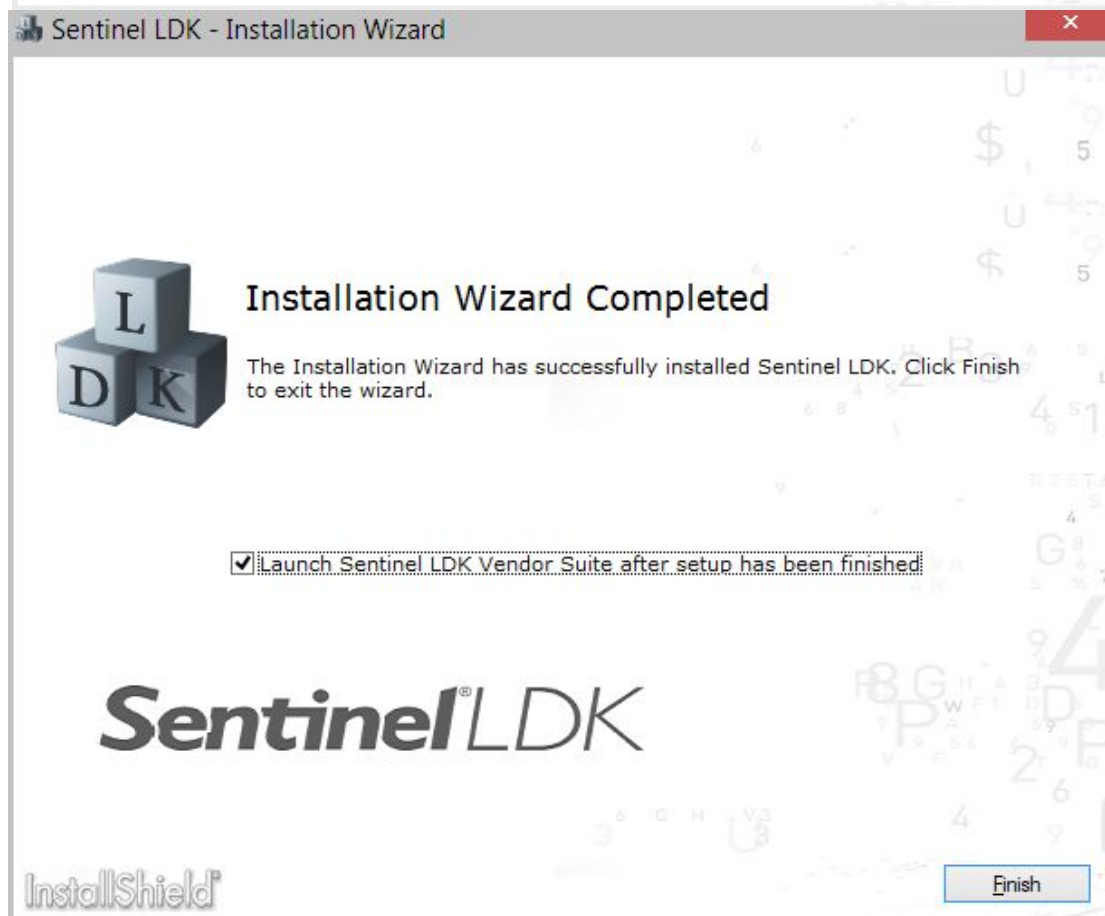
Sentinel LDK - Installation Wizard

L
D K

Installation Wizard Completed

The Installation Wizard has successfully installed Sentinel LDK. Click Finish to exit the wizard.

Launch Sentinel LDK Vendor Suite after setup has been finished

Sentinel® LDK

InstallShield®

Finish